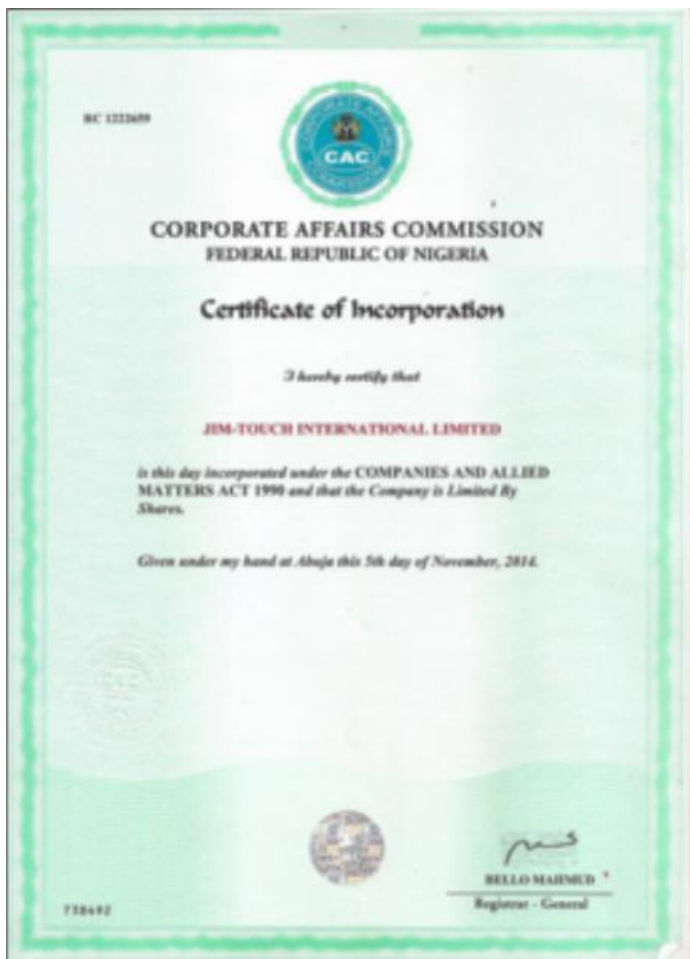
RC 1222659

CAC

CORPORATE AFFAIRS COMMISSION
FEDERAL REPUBLIC OF NIGERIA

Certificate of Incorporation

I hereby certify that

JIM-TOUCH INTERNATIONAL LIMITED

is this day incorporated under the COMPANIES AND ALLIED MATTERS ACT 1990 and that the Company is Limited By Shares.

Given under my hand at Abuja this 5th day of November, 2014.

BELLO MAHMUD
Registrar - General

738492